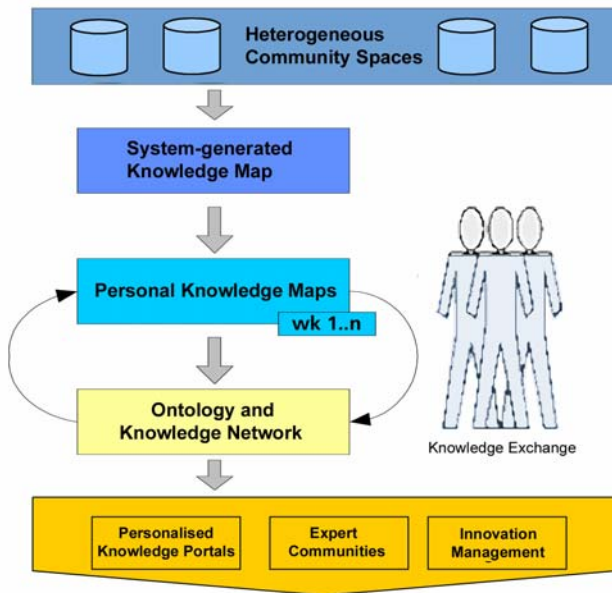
Heterogeneous Community Spaces

System-generated Knowledge Map

Personal Knowledge Maps

wk 1..n

Ontology and Knowledge Network

Knowledge Exchange

Personalised Knowledge Portals

Expert Communities

Innovation Management